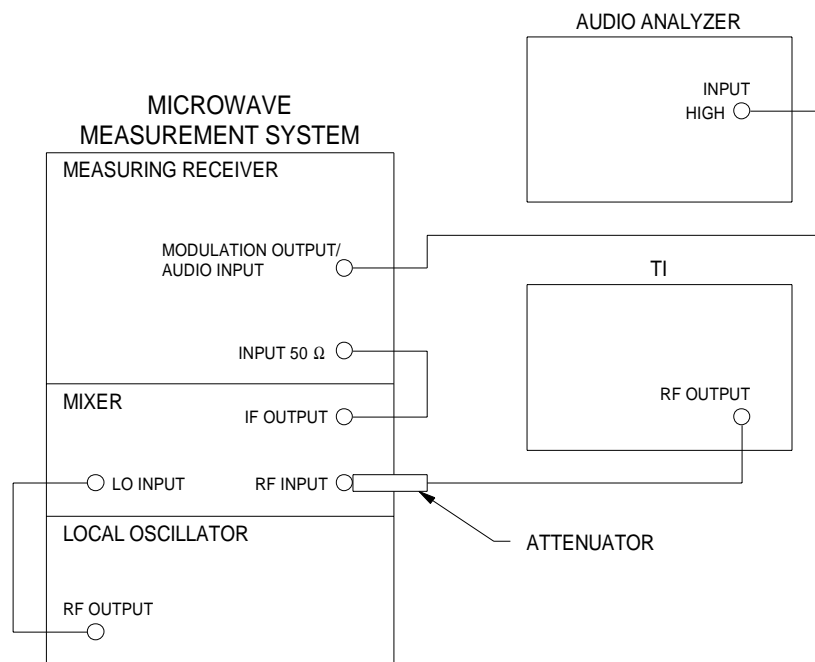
AUDIO ANALYZER

INPUT
HIGH

MICROWAVE
MEASUREMENT SYSTEM

MEASURING RECEIVER

MODULATION OUTPUT/
AUDIO INPUT

TI

INPUT 50 Ω

MIXER

IF OUTPUT

RF OUTPUT

LO INPUT

RF INPUT

LOCAL OSCILLATOR

ATTENUATOR

RF OUTPUT